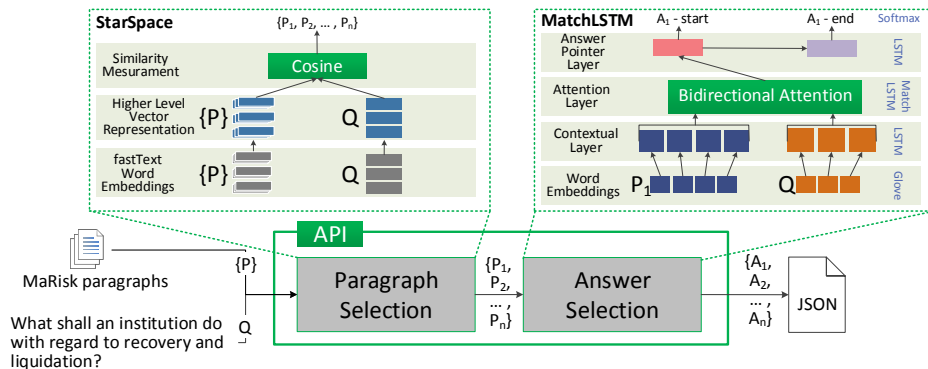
StarSpace

$\{P_1, P_2, \dots, P_n\}$

Similarity Mesurement

Cosine

Higher Level Vector Representation

{P}

Q

fastText Word Embeddings

{P}

Q

MatchLSTM

$A_1$ - start

$A_1$ - end

Softmax

Answer Pointer Layer

LSTM

Attention Layer

Bidirectional Attention

Match LSTM

Contextual Layer

LSTM

Word Embeddings

$P_1$

Q

Glove

API

MaRisk paragraphs

{P}

Q

What shall an institution do with regard to recovery and liquidation?

Paragraph Selection

$\{P_1, P_2, \dots, P_n\}$

Answer Selection

$\{A_1, A_2, \dots, A_n\}$

JSON